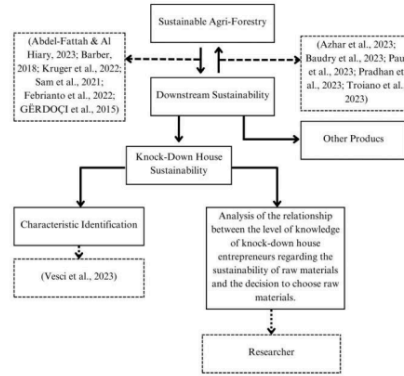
Sustainable Agri-Forestry

(Abdel-Fattah & Al Hiary, 2023; Barber, 2018; Kruger et al., 2022; Sam et al., 2021; Febrianto et al., 2022; GËRDOÇI et al., 2015)

(Azhar et al., 2023; Baudry et al., 2023; Pau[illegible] et al., 2023; Pradhan et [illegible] al., 2023; Troiano et al. 2023)

Downstream Sustainability

Other Producs

Knock-Down House Sustainability

Characteristic Identification

(Vesci et al., 2023)

Analysis of the relationship between the level of knowledge of knock-down house entrepreneurs regarding the sustainability of raw materials and the decision to choose raw materials.

Researcher